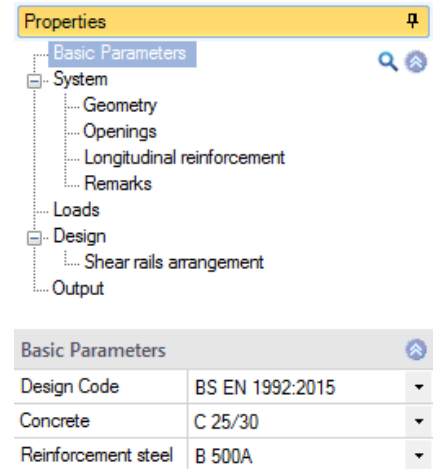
Properties

Basic Parameters
System
Geometry
Openings
Longitudinal reinforcement
Remarks
Loads
Design
Shear rails arrangement
Output

Basic Parameters

| Design Code | BS EN 1992:2015 |
|---|---|
| Concrete | C 25/30 |
| Reinforcement steel | B 500A |